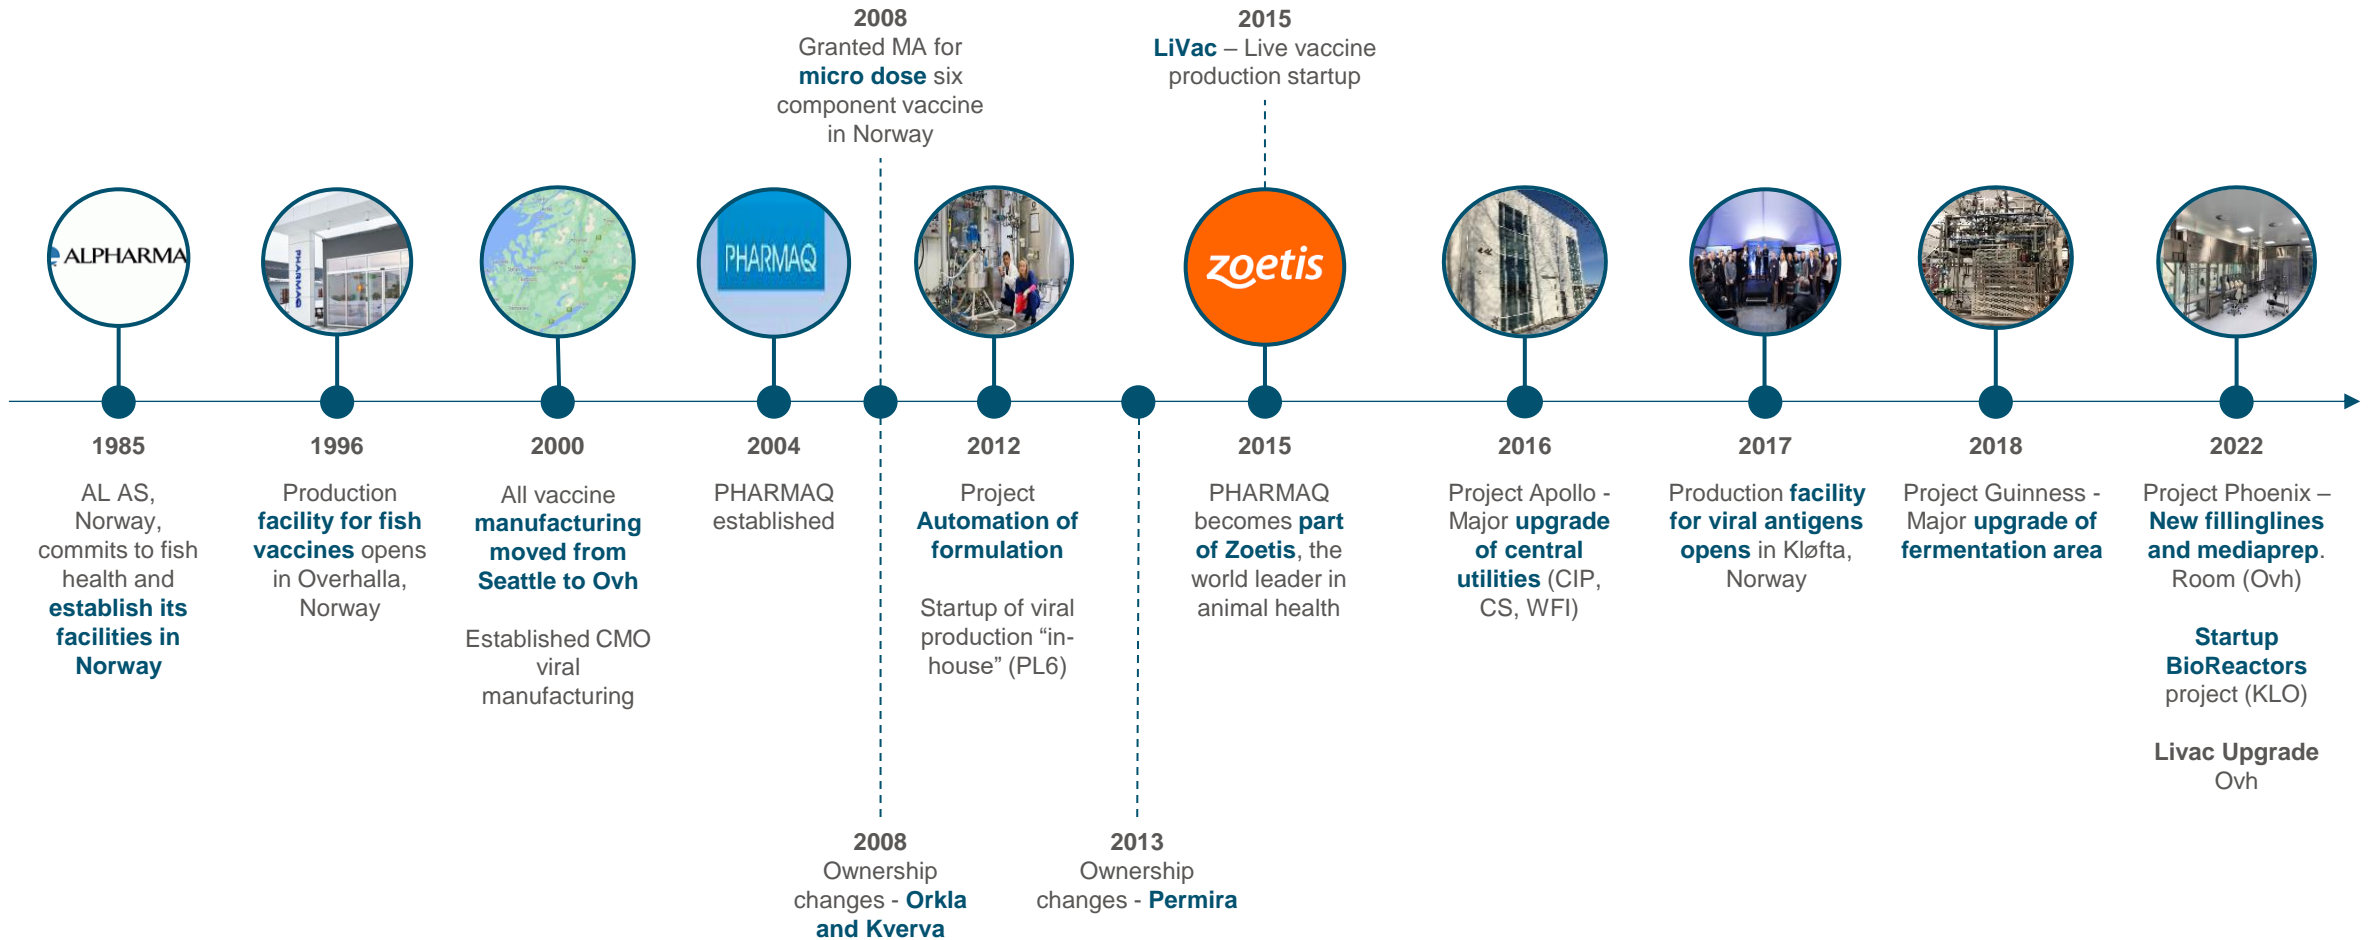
2008
Granted MA for micro dose six component vaccine in Norway

2015
LiVac – Live vaccine production startup

ALPHARMA

PHARMAQ

PHARMAQ

zoetis

1985
AL AS, Norway, commits to fish health and establish its facilities in Norway

1996
Production facility for fish vaccines opens in Overhalla, Norway

2000
All vaccine manufacturing moved from Seattle to Ovh

Established CMO viral manufacturing

2004
PHARMAQ established

2012
Project Automation of formulation

Startup of viral production "in-house" (PL6)

2015
PHARMAQ becomes part of Zoetis, the world leader in animal health

2016
Project Apollo - Major upgrade of central utilities (CIP, CS, WFI)

2017
Production facility for viral antigens opens in Kløfta, Norway

2018
Project Guinness - Major upgrade of fermentation area

2022
Project Phoenix – New fillinglines and mediaprep. Room (Ovh)

Startup BioReactors project (KLO)

Livac Upgrade Ovh

2008
Ownership changes - Orkla and Kverva

2013
Ownership changes - Permira